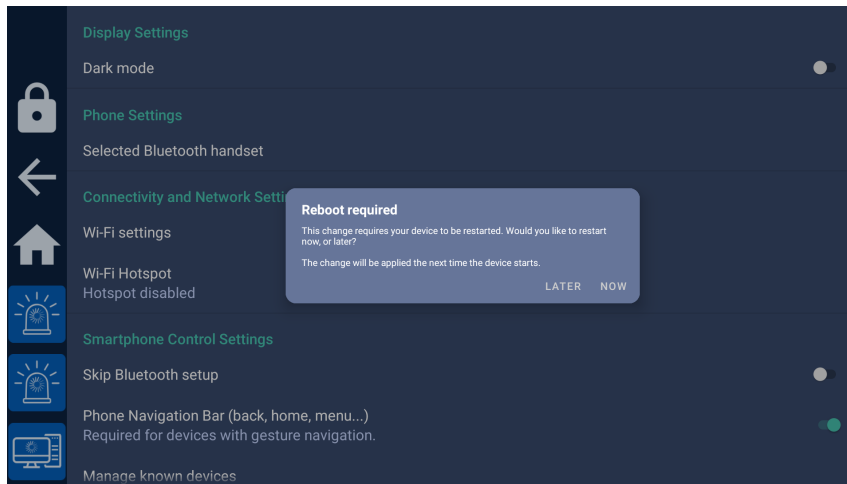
Display Settings

Dark mode

Phone Settings

Selected Bluetooth handset

Connectivity and Network Setti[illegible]

Wi-Fi settings

Wi-Fi Hotspot
Hotspot disabled

Reboot required

This change requires your device to be restarted. Would you like to restart now, or later?

The change will be applied the next time the device starts.

LATER NOW

Smartphone Control Settings

Skip Bluetooth setup

Phone Navigation Bar (back, home, menu...)
Required for devices with gesture navigation.

Manage known devices